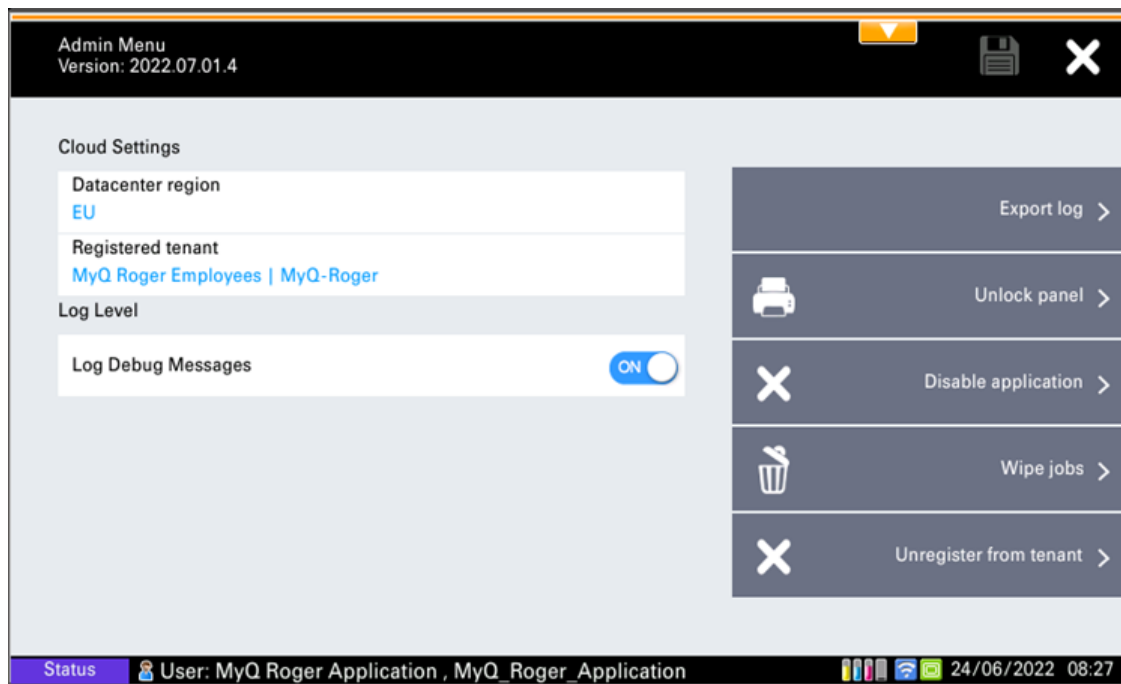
Admin Menu
Version: 2022.07.01.4

Cloud Settings

Datacenter region
EU

Registered tenant
MyQ Roger Employees | MyQ-Roger

Log Level

Log Debug Messages ON

Export log >

Unlock panel >

Disable application >

Wipe jobs >

Unregister from tenant >

Status User: MyQ Roger Application , MyQ_Roger_Application 24/06/2022 08:27